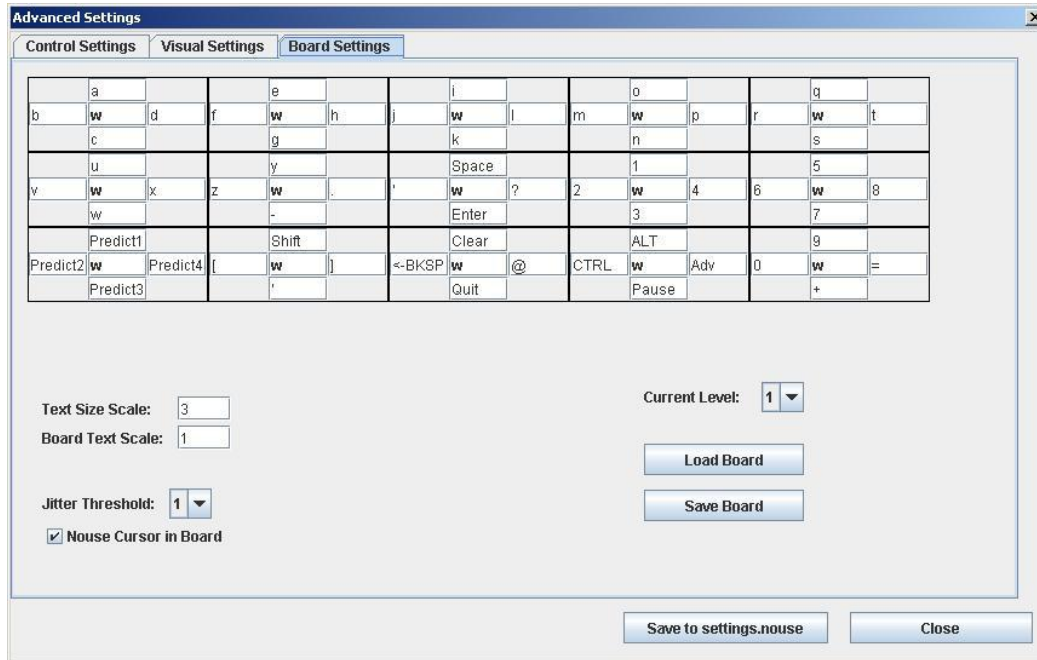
Advanced Settings

Control Settings | Visual Settings | Board Settings

|  | a |  |  | e |  |  | i |  |  | o |  |  | q |  |
|---|---|---|---|---|---|---|---|---|---|---|---|---|---|---|
| b | w | d | f | w | h | j | w | l | m | w | p | r | w | t |
|  | c |  |  | g |  |  | k |  |  | n |  |  | s |  |
|  | u |  |  | y |  |  | Space |  |  | 1 |  |  | 5 |  |
| v | w | x | z | w | . | ' | w | ? | 2 | w | 4 | 6 | w | 8 |
|  | w |  |  | - |  |  | Enter |  |  | 3 |  |  | 7 |  |
|  | Predict1 |  |  | Shift |  |  | Clear |  |  | ALT |  |  | 9 |  |
| Predict2 | w | Predict4 | [ | w | ] | <-BKSP | w | @ | CTRL | w | Adv | 0 | w | = |
|  | Predict3 |  |  | ' |  |  | Quit |  |  | Pause |  |  | + |  |

Text Size Scale: 3
Board Text Scale: 1

Current Level: 1

Load Board

Save Board

Jitter Threshold: 1

Nouse Cursor in Board

Save to settings.nouse

Close